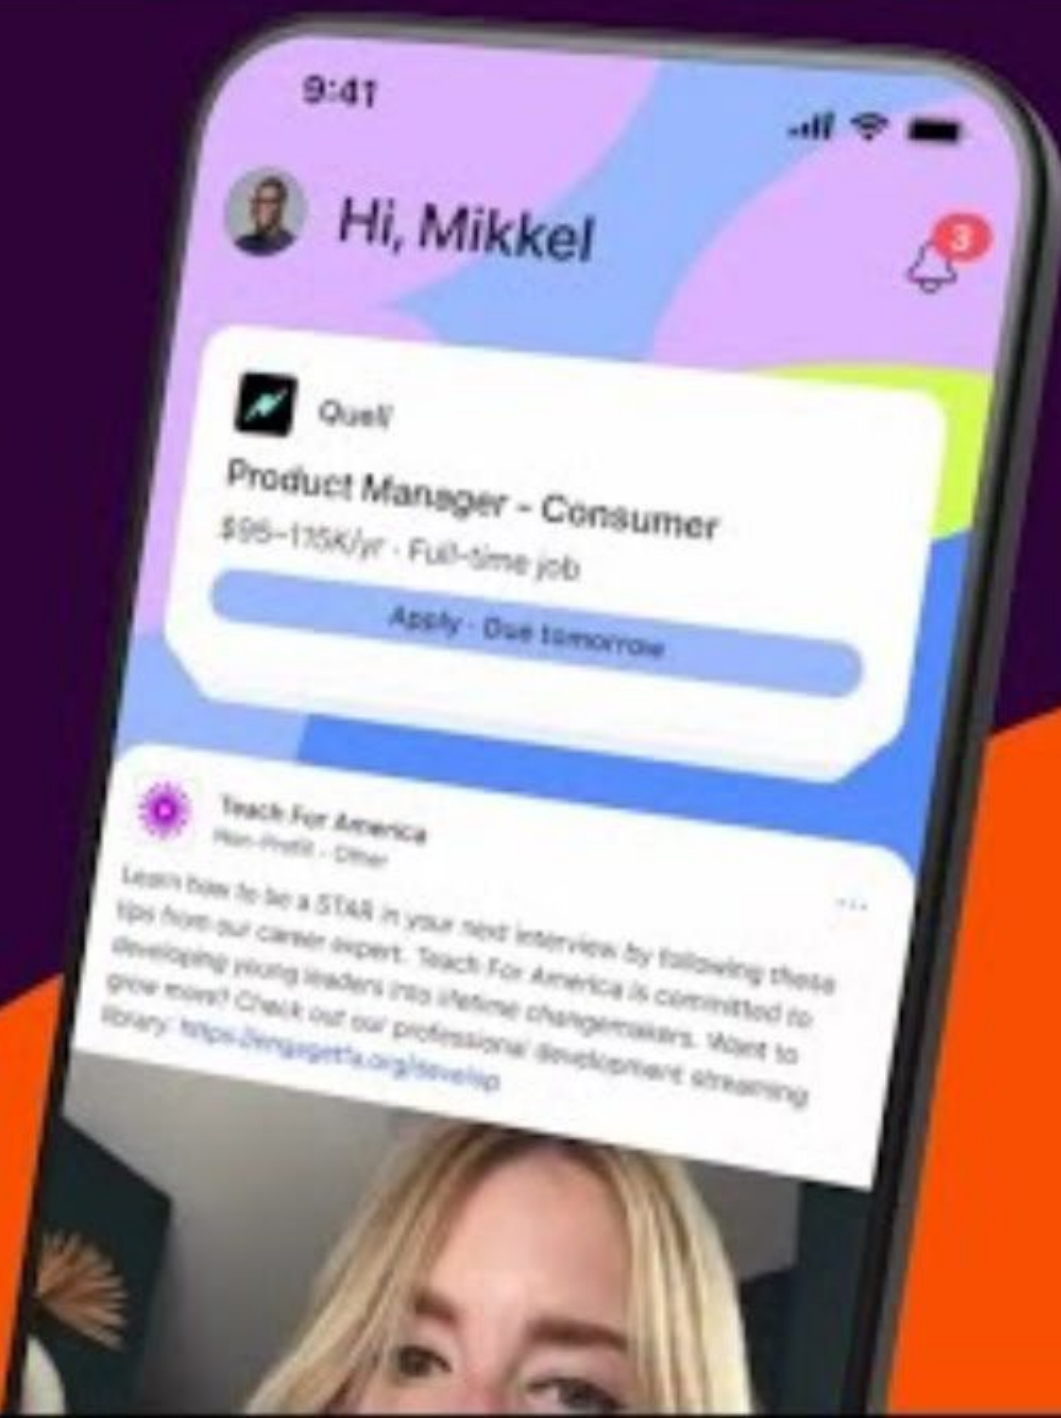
9:41

Hi, Mikkel

3

Quell

Product Manager - Consumer

$95–115K/yr · Full-time job

Apply · Due tomorrow

Teach For America

Non-Profit · Other

Learn how to be a STAR in your next interview by following these tips from our career expert. Teach For America is committed to developing young leaders into lifetime changemakers. Want to grow more? Check out our professional development streaming library: https://engagetfa.org/develop